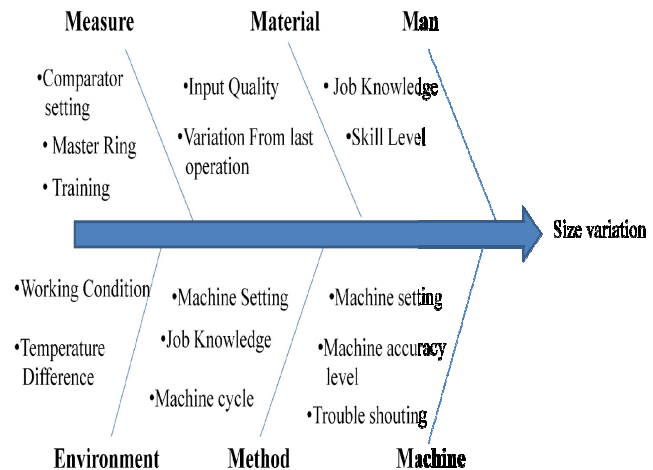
Measure

•Comparator setting

• Master Ring

• Training

Material

•Input Quality

•Variation From last operation

Man

• Job Knowledge

•Skill Level

Size variation

•Working Condition

•Temperature Difference

Environment

•Machine Setting

•Job Knowledge

•Machine cycle

Method

•Machine setting

•Machine accuracy level

•Trouble shouting

Machine